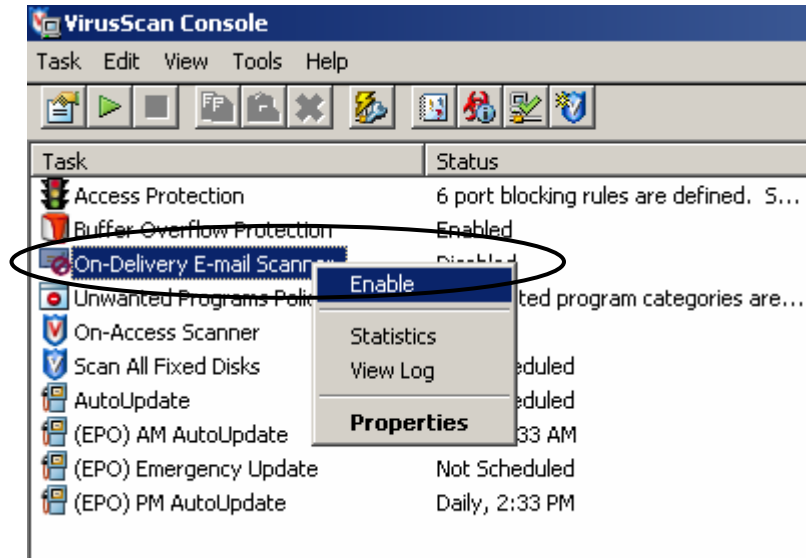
VirusScan Console

Task Edit View Tools Help

| Task | Status |
|---|---|
| Access Protection | 6 port blocking rules are defined. S... |
| Buffer Overflow Protection | Enabled |
| On-Delivery E-mail Scanner | Disabled |
| Unwanted Programs Polic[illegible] | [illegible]ted program categories are... |
| On-Access Scanner | |
| Scan All Fixed Disks | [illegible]eduled |
| AutoUpdate | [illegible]eduled |
| (EPO) AM AutoUpdate | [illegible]33 AM |
| (EPO) Emergency Update | Not Scheduled |
| (EPO) PM AutoUpdate | Daily, 2:33 PM |

Enable
Statistics
View Log
Properties